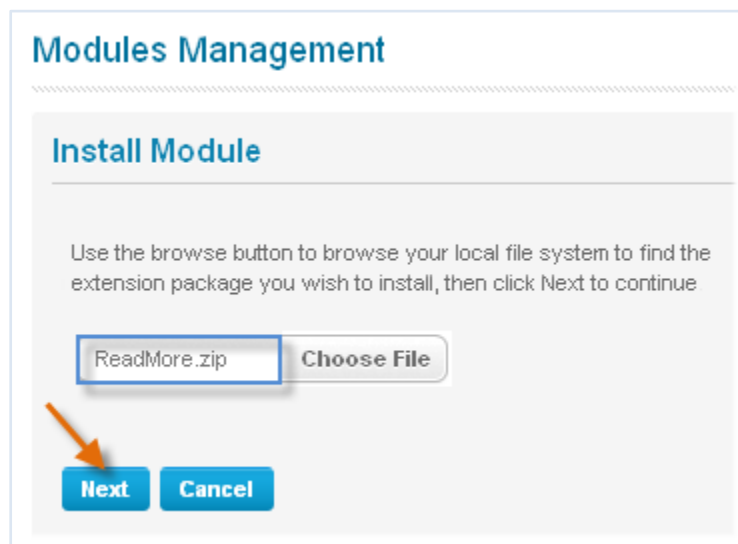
Modules Management

Install Module

Use the browse button to browse your local file system to find the extension package you wish to install, then click Next to continue

ReadMore.zip Choose File

Next Cancel